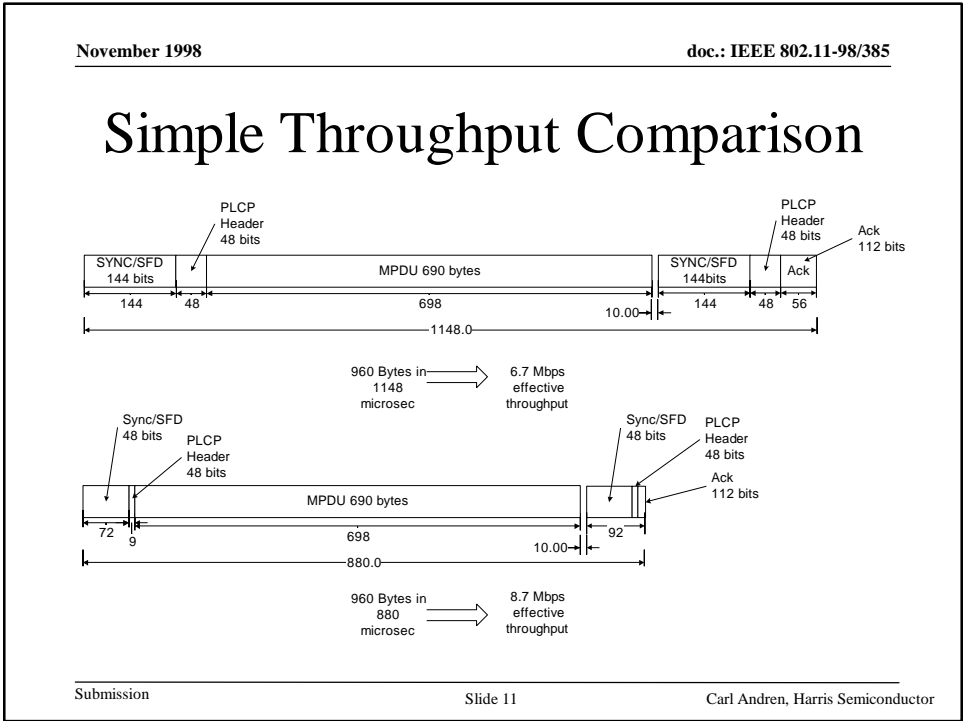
November 1998

doc.: IEEE 802.11-98/385

Simple Throughput Comparison

PLCP Header 48 bits

PLCP Header 48 bits

Ack 112 bits

SYNC/SFD 144 bits

MPDU 690 bytes

SYNC/SFD 144bits

Ack

144

48

698

10.00

144

48

56

1148.0

960 Bytes in 1148 microsec

6.7 Mbps effective throughput

Sync/SFD 48 bits

PLCP Header 48 bits

Sync/SFD 48 bits

PLCP Header 48 bits

Ack 112 bits

MPDU 690 bytes

72

9

698

10.00

92

880.0

960 Bytes in 880 microsec

8.7 Mbps effective throughput

Submission

Slide 11

Carl Andren, Harris Semiconductor